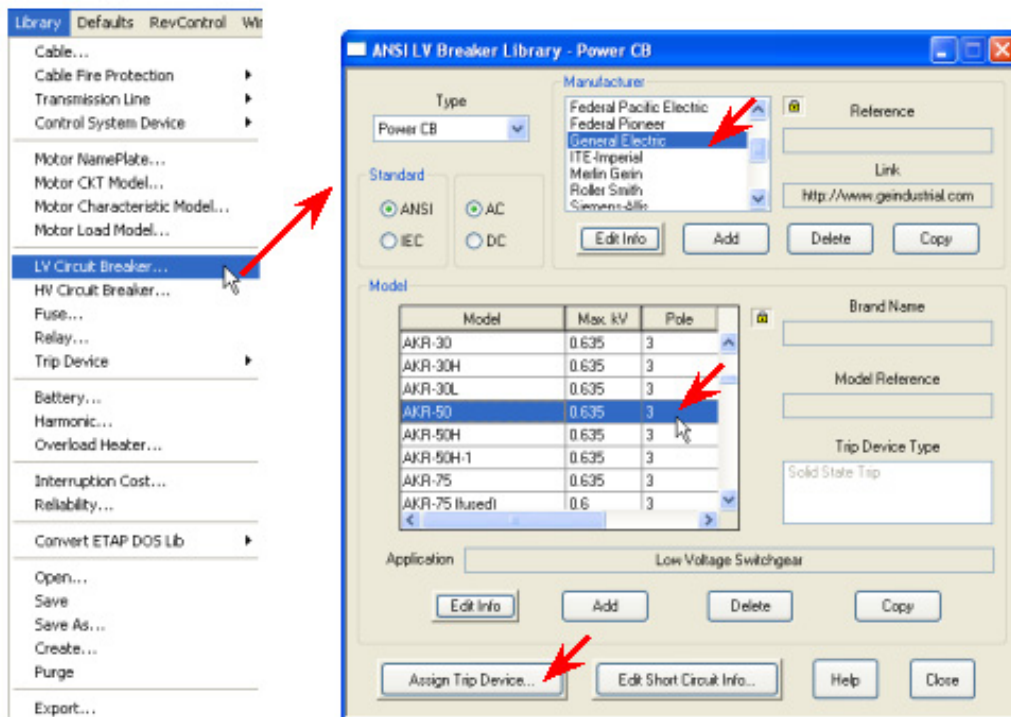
Library Defaults RevControl Wi

Cable...
Cable Fire Protection
Transmission Line
Control System Device

Motor NamePlate...
Motor CKT Model...
Motor Characteristic Model...
Motor Load Model...

LV Circuit Breaker...
HV Circuit Breaker...
Fuse...
Relay...
Trip Device

Battery...
Harmonic...
Overload Heater...

Interruption Cost...
Reliability...

Convert ETAP DOS Lib

Open...
Save
Save As...
Create...
Purge

Export...

ANSI LV Breaker Library - Power CB

Type
Power CB

Manufacturer
Federal Pacific Electric
Federal Pioneer
General Electric
ITE-Imperial
Merlin Gerin
Roller Smith
Siemens-Allis

Reference

Link
http://www.geindustrial.com

Standard
ANSI
IEC
AC
DC

Edit Info
Add
Delete
Copy

Model

| Model | Max. kV | Pole |
|---|---|---|
| AKR-30 | 0.635 | 3 |
| AKR-30H | 0.635 | 3 |
| AKR-30L | 0.635 | 3 |
| AKR-50 | 0.635 | 3 |
| AKR-50H | 0.635 | 3 |
| AKR-50H-1 | 0.635 | 3 |
| AKR-75 | 0.635 | 3 |
| AKR-75 (fused) | 0.6 | 3 |

Brand Name

Model Reference

Trip Device Type
Solid State Trip

Application
Low Voltage Switchgear

Edit Info
Add
Delete
Copy

Assign Trip Device...
Edit Short Circuit Info...
Help
Close